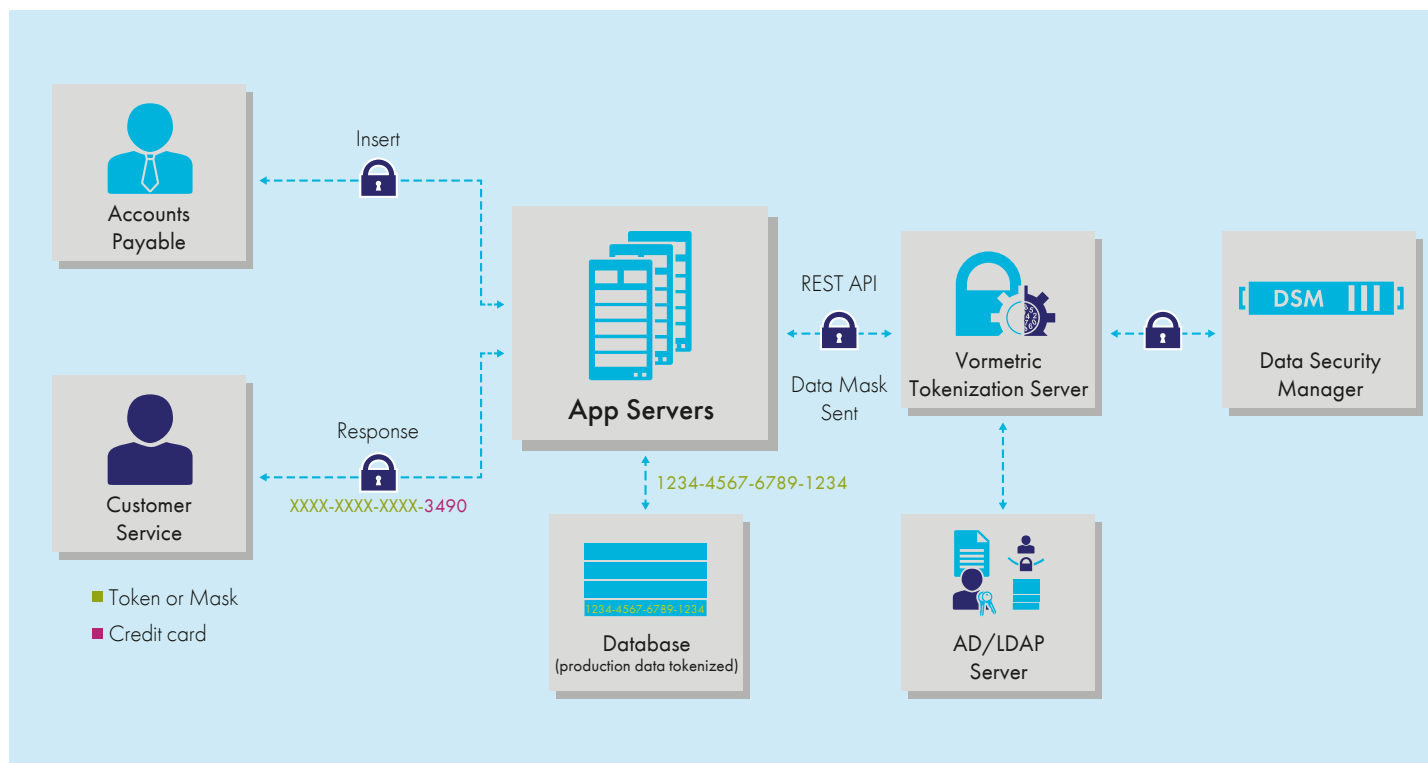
Accounts Payable

Insert

Customer Service

Response

XXXX-XXXX-XXXX-3490

App Servers

REST API

Data Mask Sent

1234-4567-6789-1234

Vormetric Tokenization Server

DSM

Data Security Manager

1234-4567-6789-1234

Database
(production data tokenized)

AD/LDAP Server

Token or Mask

Credit card